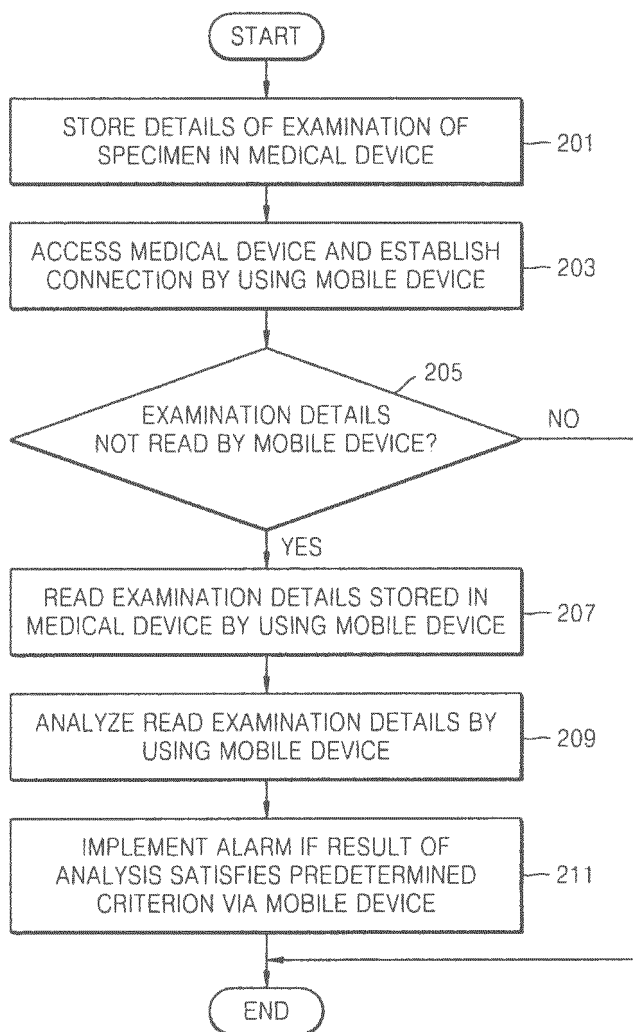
START

STORE DETAILS OF EXAMINATION OF SPECIMEN IN MEDICAL DEVICE

201

ACCESS MEDICAL DEVICE AND ESTABLISH CONNECTION BY USING MOBILE DEVICE

203

205

EXAMINATION DETAILS NOT READ BY MOBILE DEVICE?

NO

YES

READ EXAMINATION DETAILS STORED IN MEDICAL DEVICE BY USING MOBILE DEVICE

207

ANALYZE READ EXAMINATION DETAILS BY USING MOBILE DEVICE

209

IMPLEMENT ALARM IF RESULT OF ANALYSIS SATISFIES PREDETERMINED CRITERION VIA MOBILE DEVICE

211

END